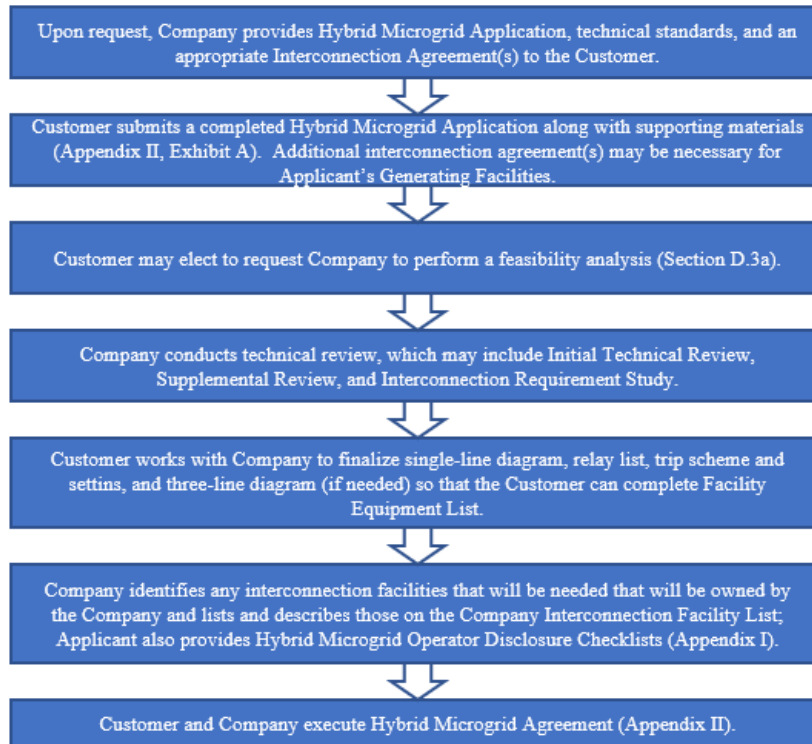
Upon request, Company provides Hybrid Microgrid Application, technical standards, and an appropriate Interconnection Agreement(s) to the Customer.

Customer submits a completed Hybrid Microgrid Application along with supporting materials (Appendix II, Exhibit A). Additional interconnection agreement(s) may be necessary for Applicant's Generating Facilities.

Customer may elect to request Company to perform a feasibility analysis (Section D.3a).

Company conducts technical review, which may include Initial Technical Review, Supplemental Review, and Interconnection Requirement Study.

Customer works with Company to finalize single-line diagram, relay list, trip scheme and settins, and three-line diagram (if needed) so that the Customer can complete Facility Equipment List.

Company identifies any interconnection facilities that will be needed that will be owned by the Company and lists and describes those on the Company Interconnection Facility List; Applicant also provides Hybrid Microgrid Operator Disclosure Checklists (Appendix I).

Customer and Company execute Hybrid Microgrid Agreement (Appendix II).